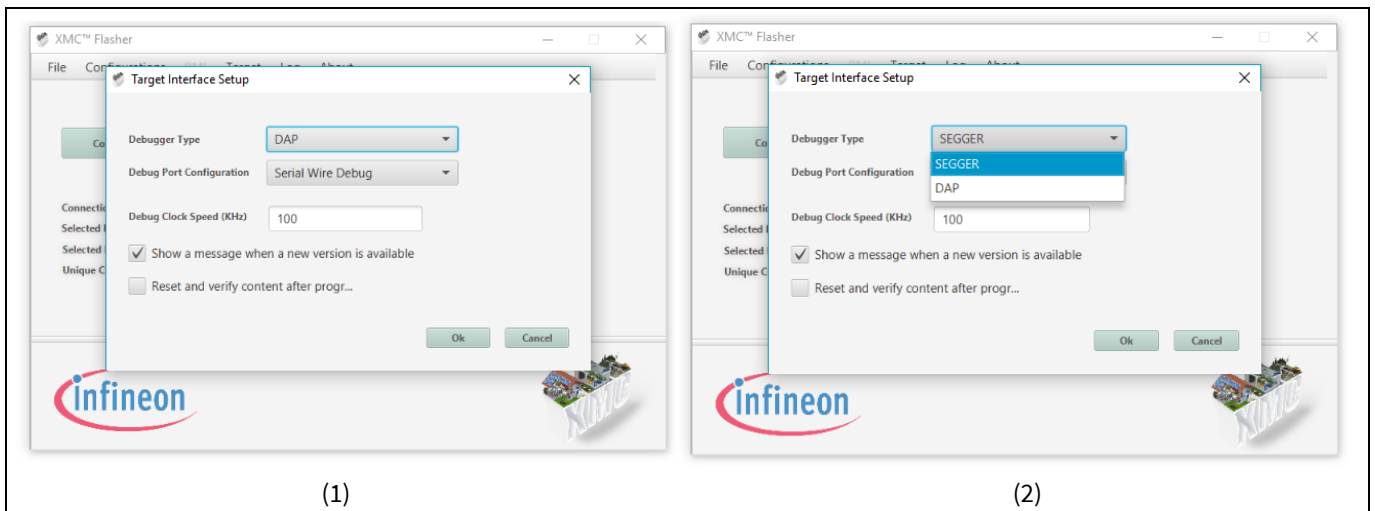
XMC™ Flasher

File Configurations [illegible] Target Log About

Target Interface Setup

Debugger Type DAP

Debug Port Configuration Serial Wire Debug

Debug Clock Speed (KHz) 100

Show a message when a new version is available

Reset and verify content after progr...

Ok Cancel

Connectio
Selected
Selected
Unique C

infineon

XMC

(1)

XMC™ Flasher

File Configurations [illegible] Target Log About

Target Interface Setup

Debugger Type SEGGER

SEGGER
DAP

Debug Port Configuration

Debug Clock Speed (KHz) 100

Show a message when a new version is available

Reset and verify content after progr...

Ok Cancel

Connectio
Selected
Selected
Unique C

infineon

XMC

(2)